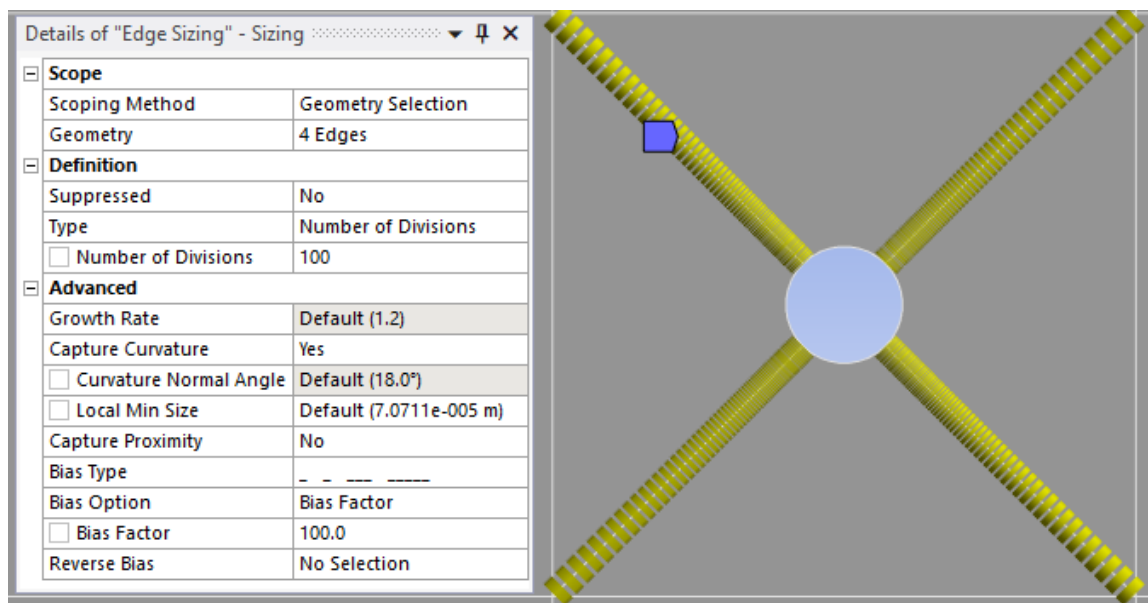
Details of "Edge Sizing" - Sizing

| | |
|---|---|
| Scope | |
| Scoping Method | Geometry Selection |
| Geometry | 4 Edges |
| Definition | |
| Suppressed | No |
| Type | Number of Divisions |
| Number of Divisions | 100 |
| Advanced | |
| Growth Rate | Default (1.2) |
| Capture Curvature | Yes |
| Curvature Normal Angle | Default (18.0°) |
| Local Min Size | Default (7.0711e-005 m) |
| Capture Proximity | No |
| Bias Type | _ _ ___ _____ |
| Bias Option | Bias Factor |
| Bias Factor | 100.0 |
| Reverse Bias | No Selection |